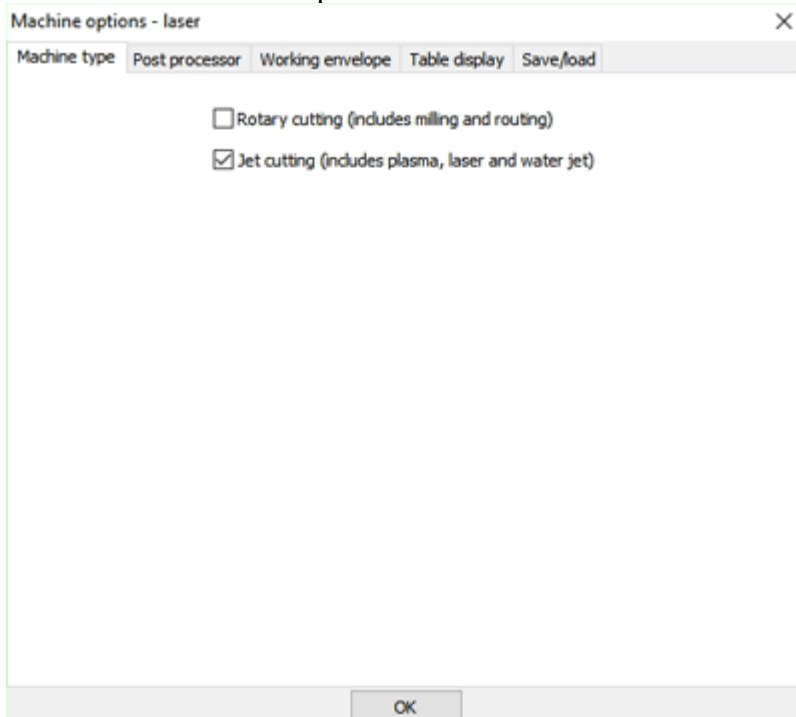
Machine options - laser
×

Machine type | Post processor | Working envelope | Table display | Save/load

☐ Rotary cutting (includes milling and routing)

☑ Jet cutting (includes plasma, laser and water jet)

OK